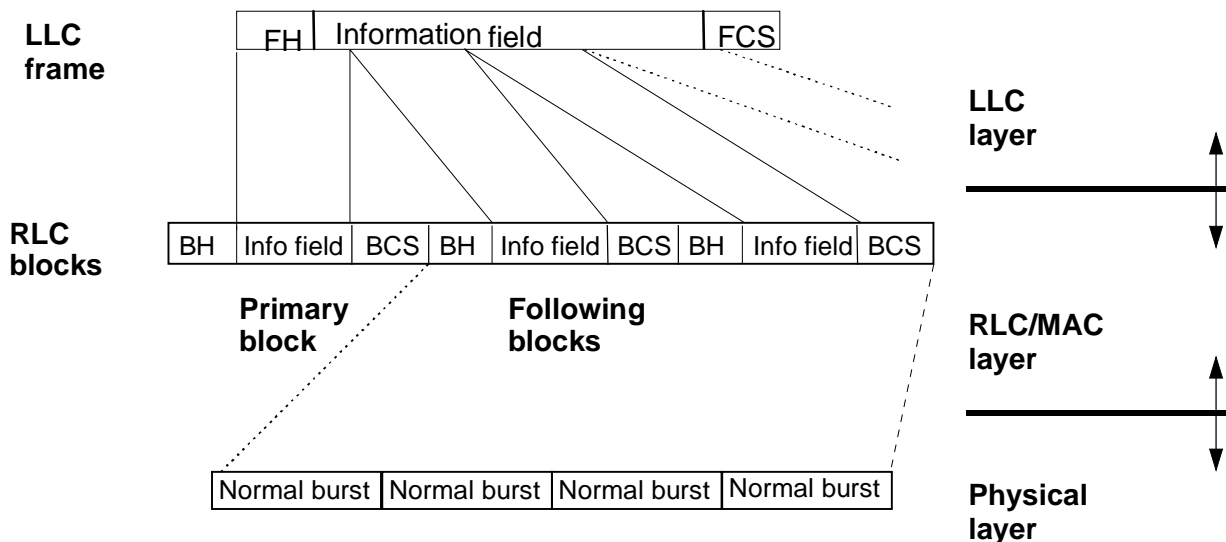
LLC frame

FH | Information field | FCS

LLC layer

RLC blocks

| BH | Info field | BCS | BH | Info field | BCS | BH | Info field | BCS |
|---|---|---|---|---|---|---|---|---|

Primary block

Following blocks

RLC/MAC layer

| Normal burst | Normal burst | Normal burst | Normal burst |
|---|---|---|---|

Physical layer